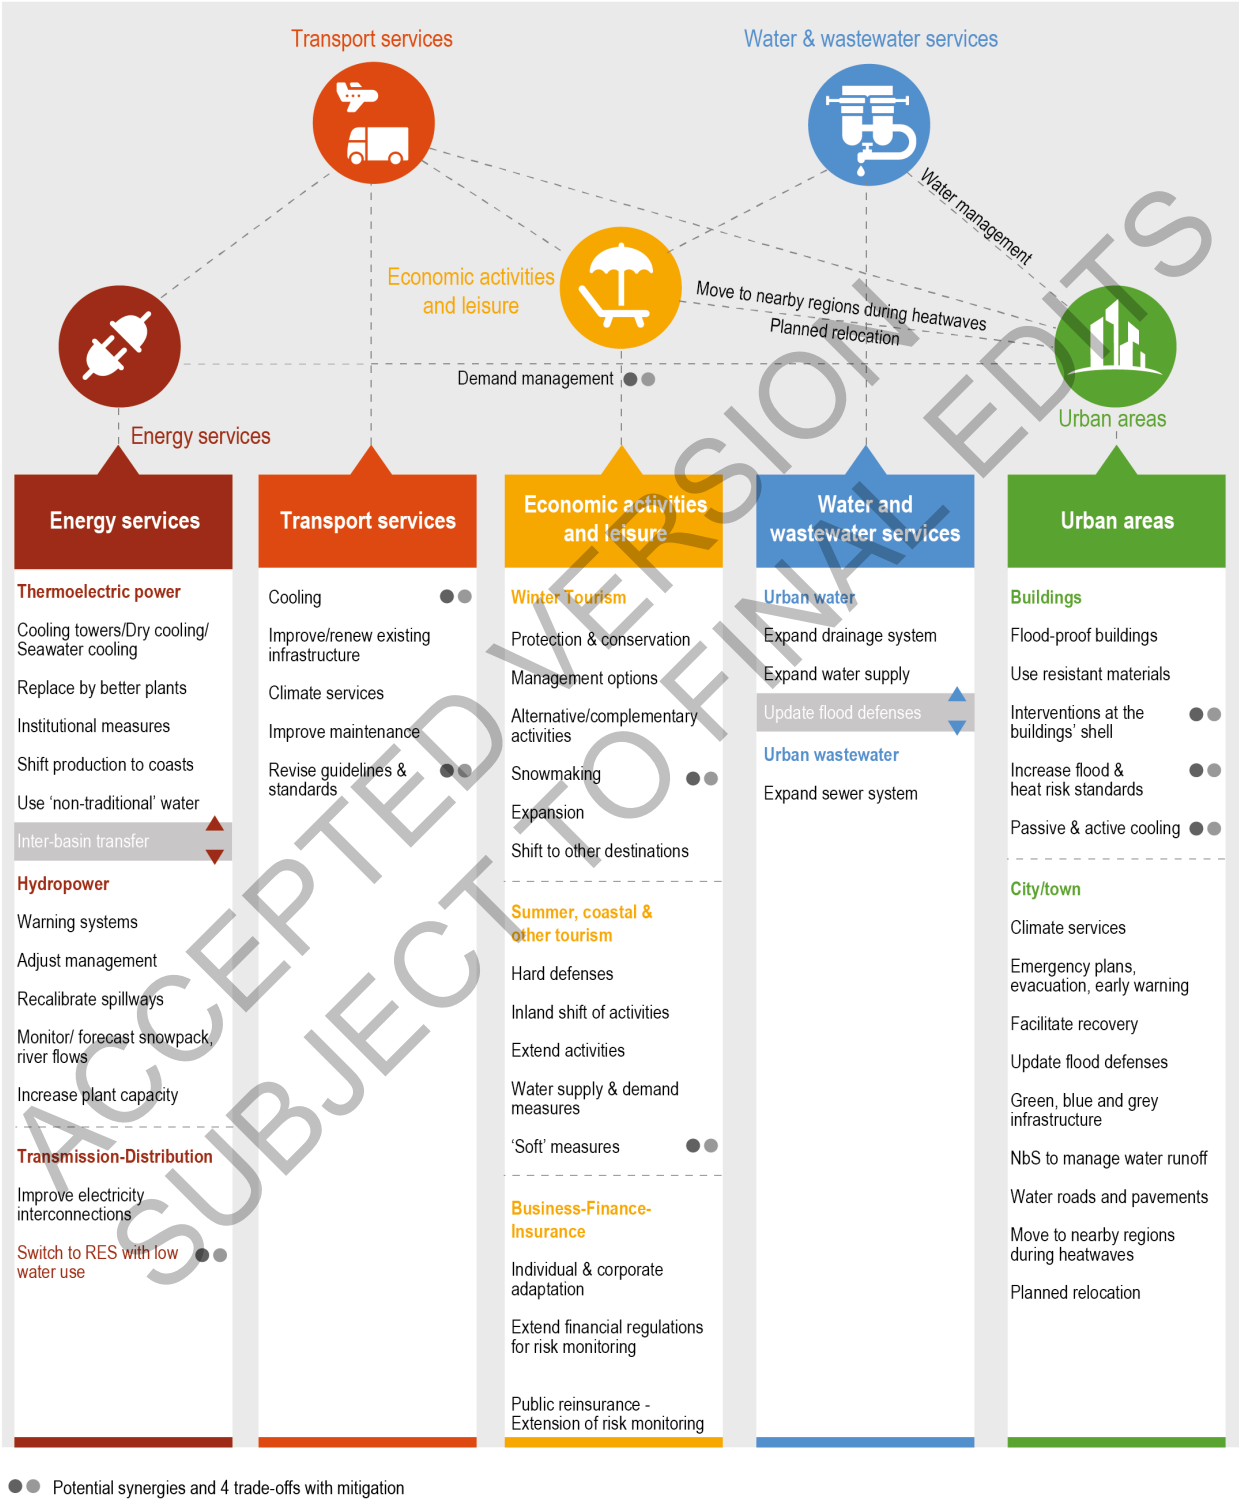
Transport services

Water & wastewater services

Water management

Economic activities and leisure

Move to nearby regions during heatwaves

Planned relocation

Demand management

Energy services

Urban areas

ACCEPTED VERSION SUBJECT TO FINAL EDITS

Energy services

Thermoelectric power

Cooling towers/Dry cooling/ Seawater cooling

Replace by better plants

Institutional measures

Shift production to coasts

Use 'non-traditional' water

Inter-basin transfer

Hydropower

Warning systems

Adjust management

Recalibrate spillways

Monitor/ forecast snowpack, river flows

Increase plant capacity

Transmission-Distribution

Improve electricity interconnections

Switch to RES with low water use

Transport services

Cooling

Improve/renew existing infrastructure

Climate services

Improve maintenance

Revise guidelines & standards

Economic activities and leisure

Winter Tourism

Protection & conservation

Management options

Alternative/complementary activities

Snowmaking

Expansion

Shift to other destinations

Summer, coastal & other tourism

Hard defenses

Inland shift of activities

Extend activities

Water supply & demand measures

'Soft' measures

Business-Finance-Insurance

Individual & corporate adaptation

Extend financial regulations for risk monitoring

Public reinsurance - Extension of risk monitoring

Water and wastewater services

Urban water

Expand drainage system

Expand water supply

Update flood defenses

Urban wastewater

Expand sewer system

Urban areas

Buildings

Flood-proof buildings

Use resistant materials

Interventions at the buildings' shell

Increase flood & heat risk standards

Passive & active cooling

City/town

Climate services

Emergency plans, evacuation, early warning

Facilitate recovery

Update flood defenses

Green, blue and grey infrastructure

NbS to manage water runoff

Water roads and pavements

Move to nearby regions during heatwaves

Planned relocation

Potential synergies and 4 trade-offs with mitigation